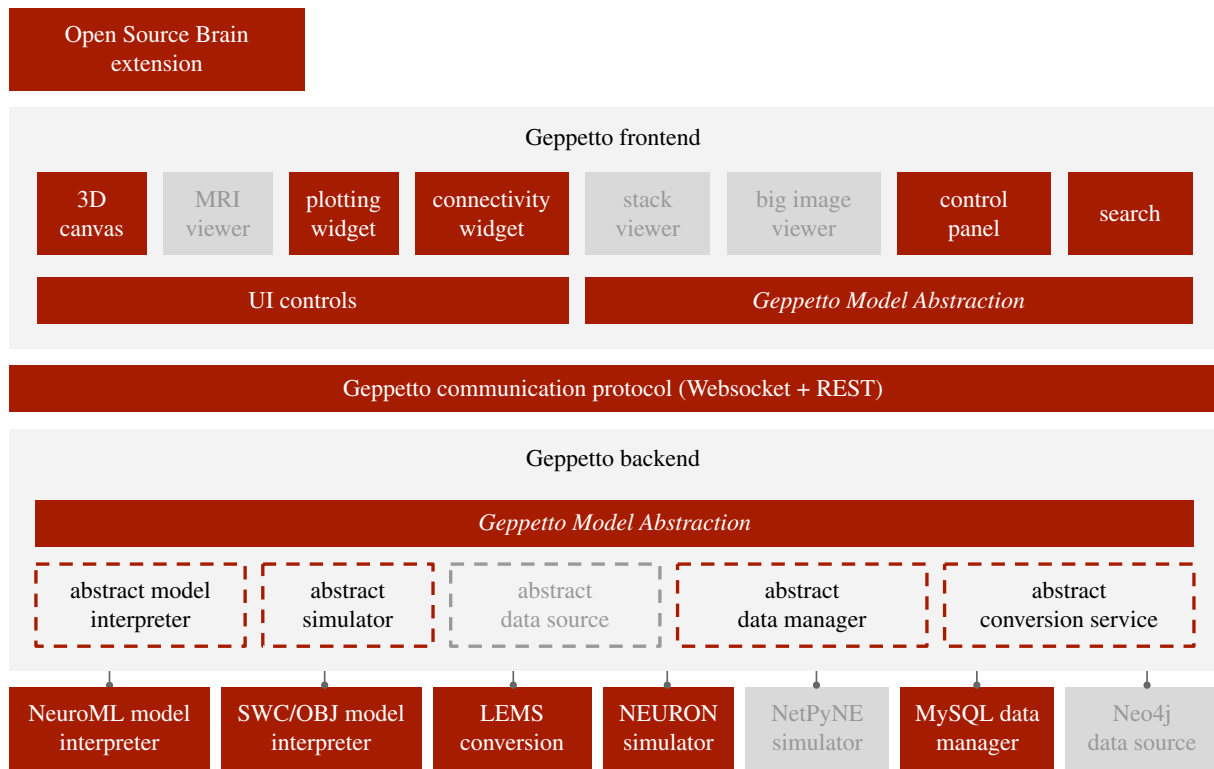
Open Source Brain extension

Geppetto frontend

3D canvas

MRI viewer

plotting widget

connectivity widget

stack viewer

big image viewer

control panel

search

UI controls

Geppetto Model Abstraction

Geppetto communication protocol (Websocket + REST)

Geppetto backend

Geppetto Model Abstraction

abstract model interpreter

abstract simulator

abstract data source

abstract data manager

abstract conversion service

NeuroML model interpreter

SWC/OBJ model interpreter

LEMS conversion

NEURON simulator

NetPyNE simulator

MySQL data manager

Neo4j data source